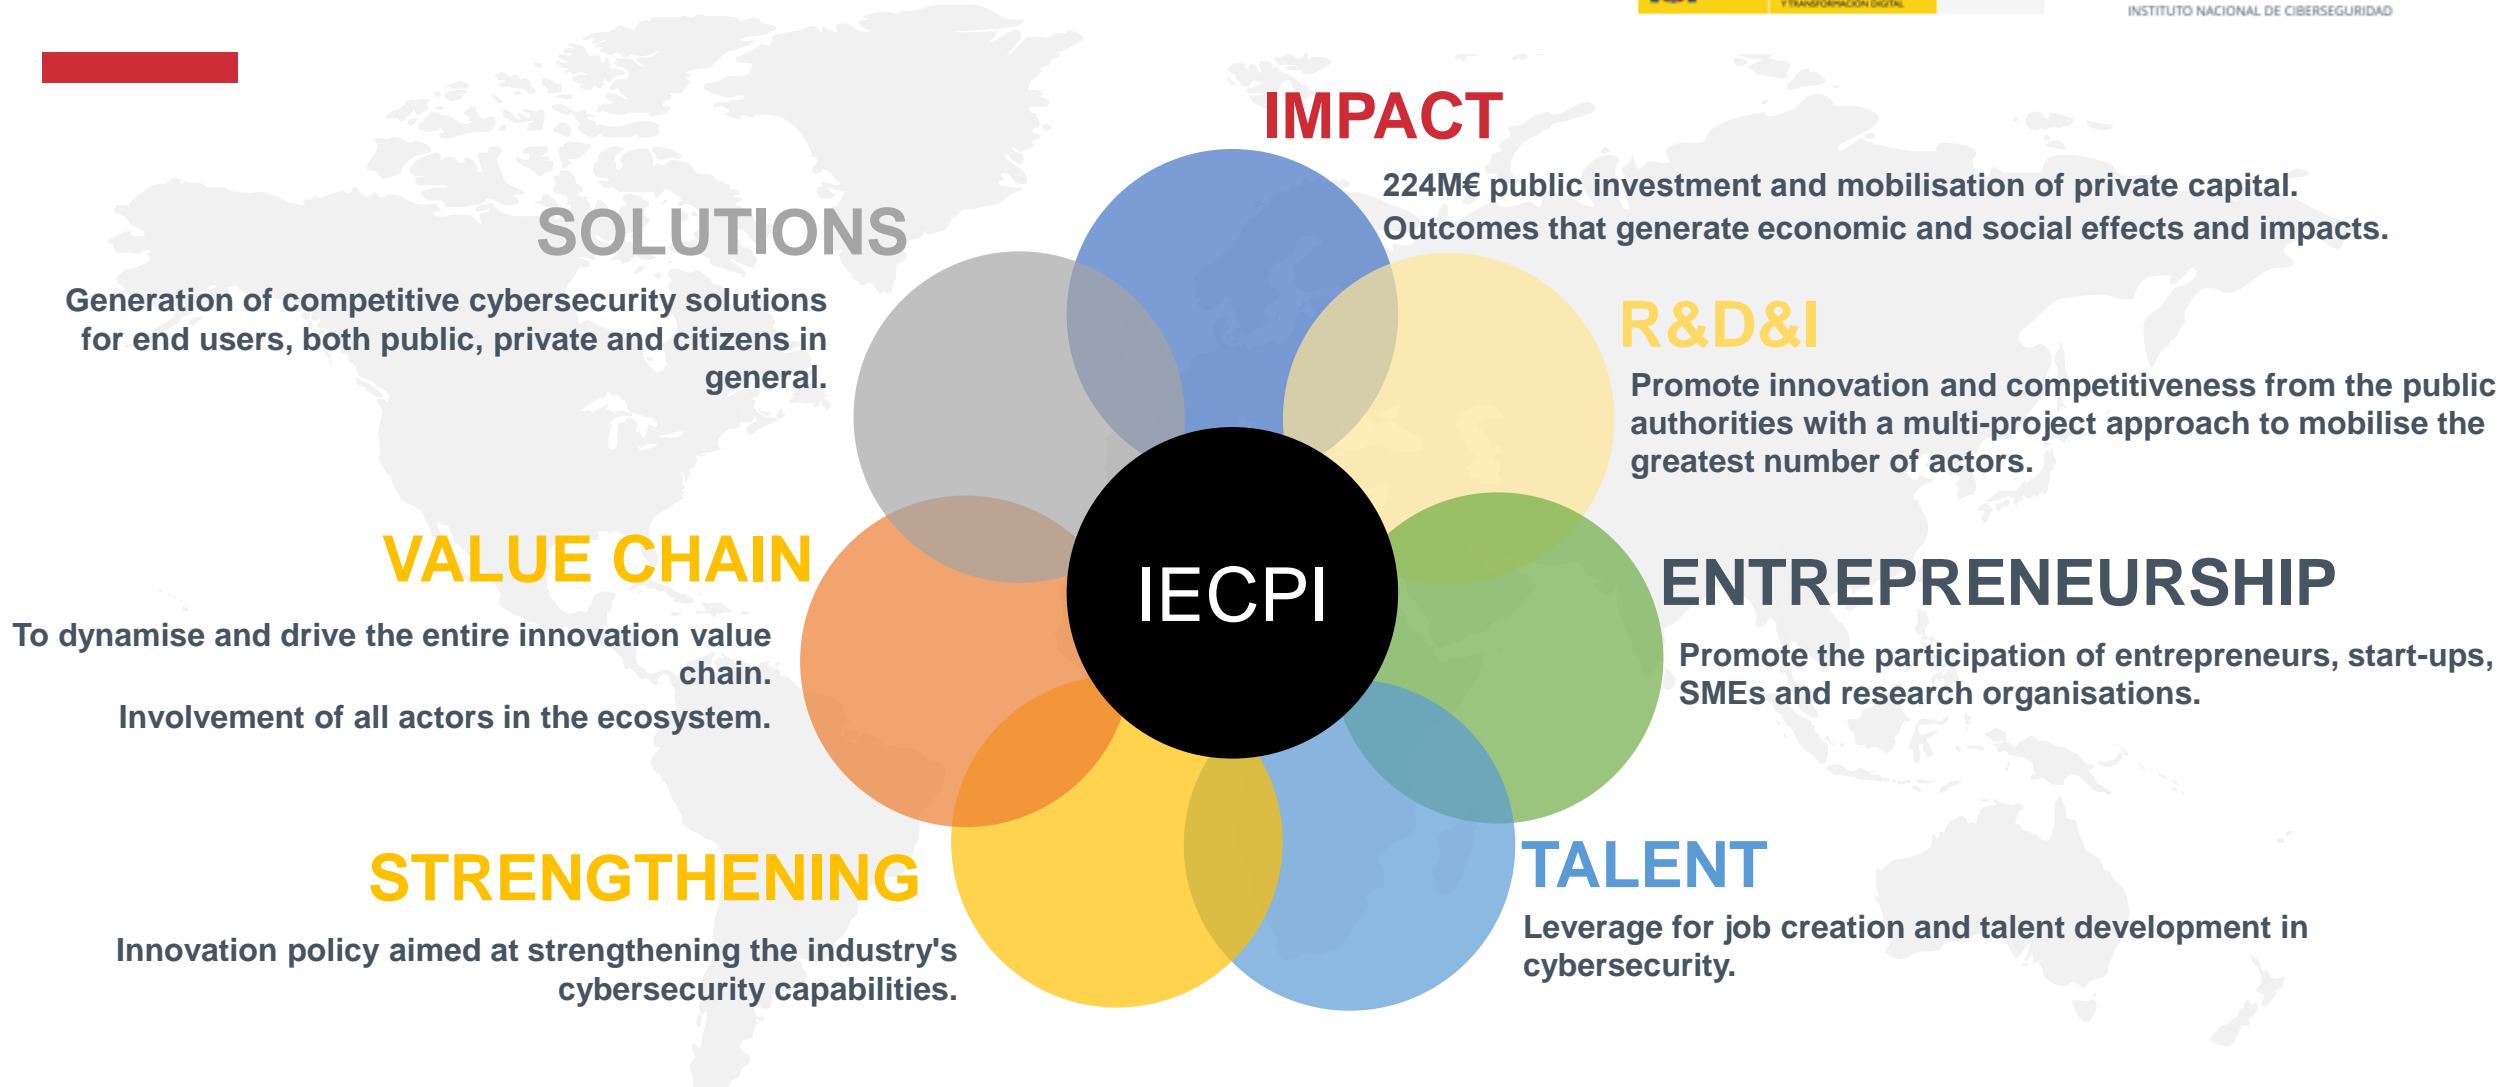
Y TRANSFORMACIÓN DIGITAL

INSTITUTO NACIONAL DE CIBERSEGURIDAD

IMPACT

224M€ public investment and mobilisation of private capital. Outcomes that generate economic and social effects and impacts.

SOLUTIONS

Generation of competitive cybersecurity solutions for end users, both public, private and citizens in general.

R&D&I

Promote innovation and competitiveness from the public authorities with a multi-project approach to mobilise the greatest number of actors.

VALUE CHAIN

To dynamise and drive the entire innovation value chain.

Involvement of all actors in the ecosystem.

IECPI

ENTREPRENEURSHIP

Promote the participation of entrepreneurs, start-ups, SMEs and research organisations.

STRENGTHENING

Innovation policy aimed at strengthening the industry's cybersecurity capabilities.

TALENT

Leverage for job creation and talent development in cybersecurity.